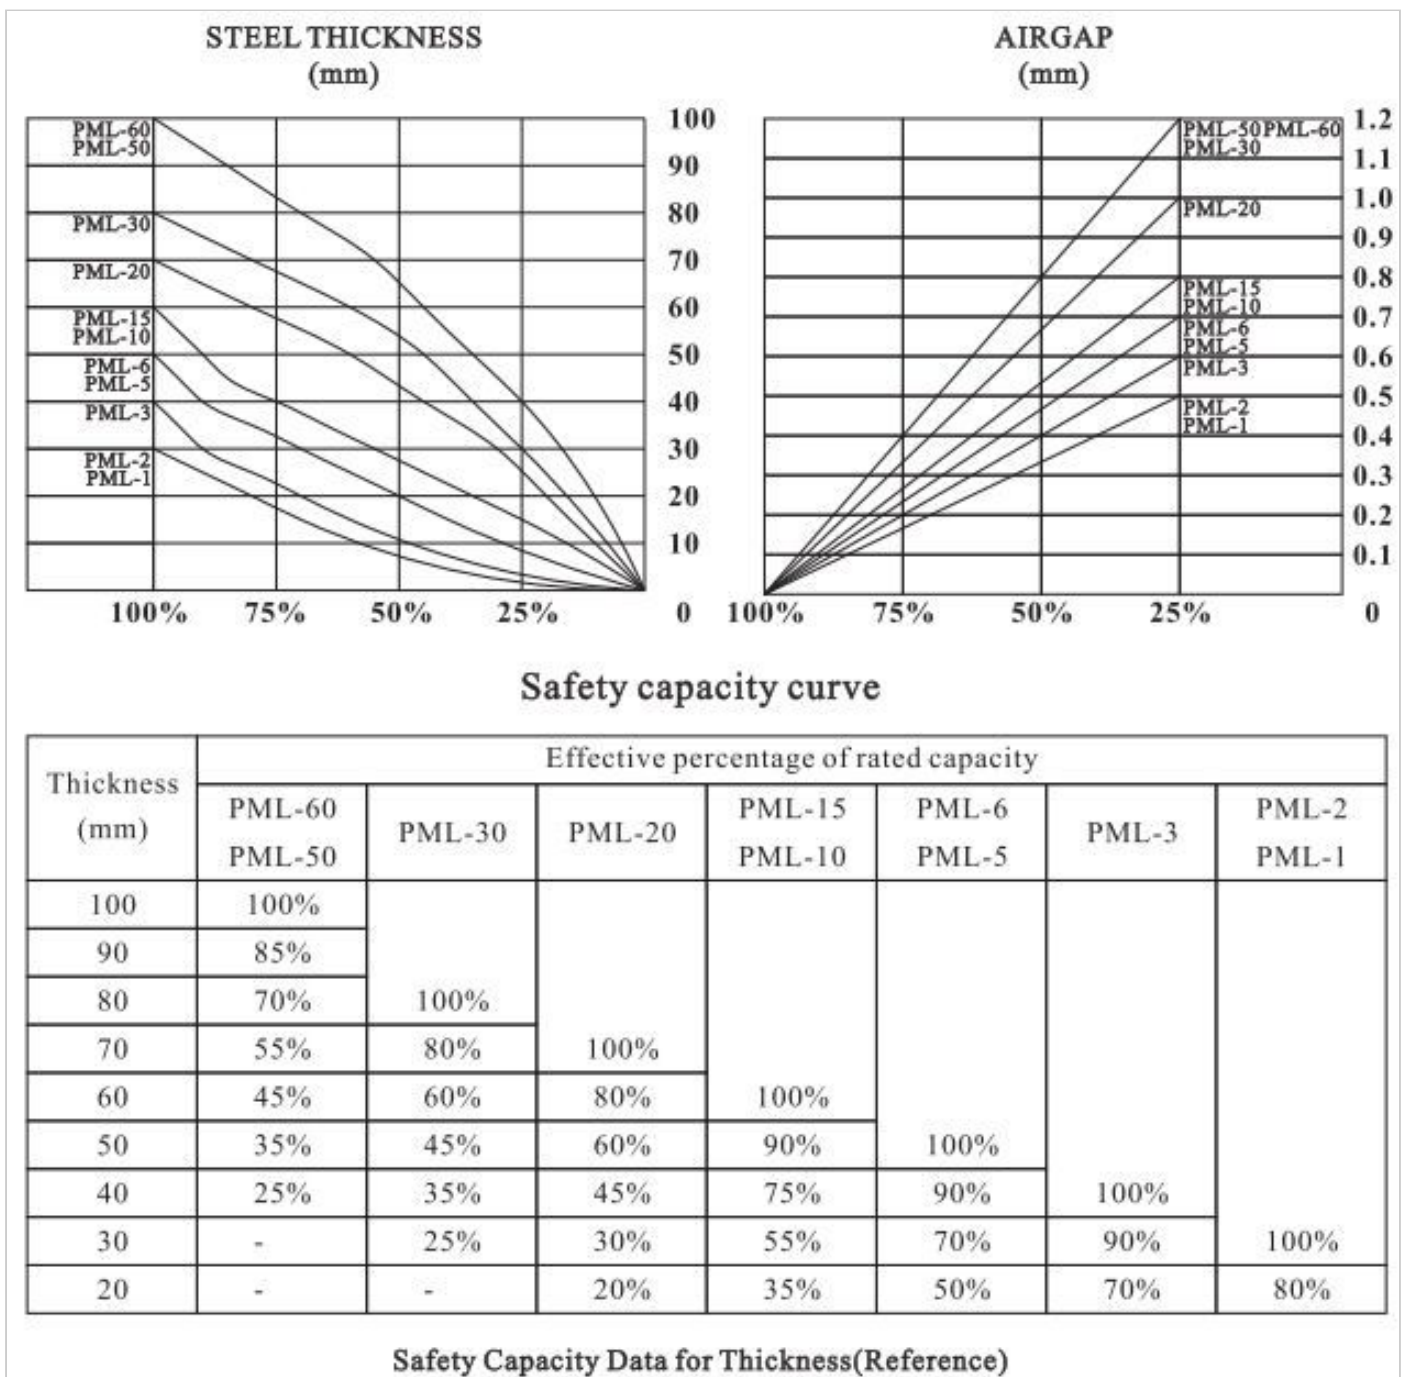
STEEL THICKNESS
(mm)

PML-60
PML-50
PML-30
PML-20
PML-15
PML-10
PML-6
PML-5
PML-3
PML-2
PML-1

100
90
80
70
60
50
40
30
20
10
0

100% 75% 50% 25%

AIRGAP
(mm)

PML-50 PML-60
PML-30
PML-20
PML-15
PML-10
PML-6
PML-5
PML-3
PML-2
PML-1

1.2
1.1
1.0
0.9
0.8
0.7
0.6
0.5
0.4
0.3
0.2
0.1
0

100% 75% 50% 25%

Safety capacity curve

| Thickness (mm) | PML-60 PML-50 | PML-30 | PML-20 | PML-15 PML-10 | PML-6 PML-5 | PML-3 | PML-2 PML-1 |
|---|---|---|---|---|---|---|---|
| | Effective percentage of rated capacity | | | | | | |
| 100 | 100% | | | | | | |
| 90 | 85% | | | | | | |
| 80 | 70% | 100% | | | | | |
| 70 | 55% | 80% | 100% | | | | |
| 60 | 45% | 60% | 80% | 100% | | | |
| 50 | 35% | 45% | 60% | 90% | 100% | | |
| 40 | 25% | 35% | 45% | 75% | 90% | 100% | |
| 30 | - | 25% | 30% | 55% | 70% | 90% | 100% |
| 20 | - | - | 20% | 35% | 50% | 70% | 80% |

Safety Capacity Data for Thickness(Reference)